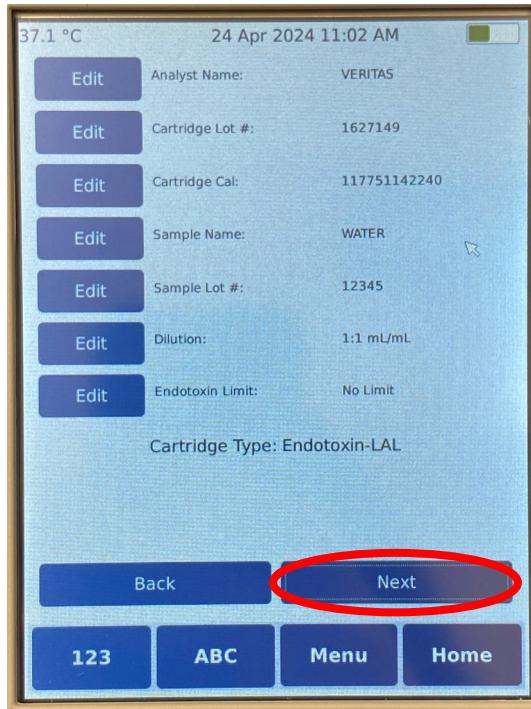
37.1 °C 24 Apr 2024 11:02 AM

Edit Analyst Name: VERITAS

Edit Cartridge Lot #: 1627149

Edit Cartridge Cal: 117751142240

Edit Sample Name: WATER

Edit Sample Lot #: 12345

Edit Dilution: 1:1 mL/mL

Edit Endotoxin Limit: No Limit

Cartridge Type: Endotoxin-LAL

Back

Next

123

ABC

Menu

Home